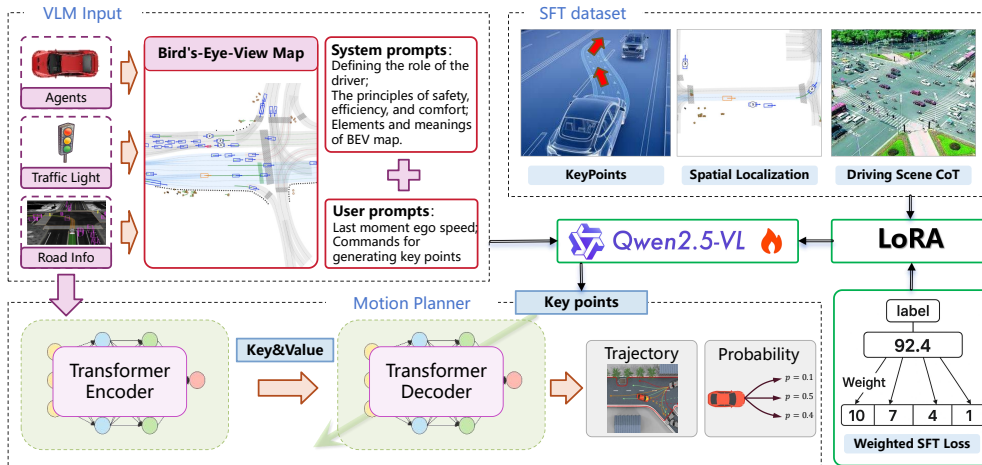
VLM Input

Agents

Traffic Light

Road Info

Bird's-Eye-View Map

System prompts:
Defining the role of the driver;
The principles of safety, efficiency, and comfort;
Elements and meanings of BEV map.

User prompts:
Last moment ego speed;
Commands for generating key points

SFT dataset

KeyPoints

Spatial Localization

Driving Scene CoT

Qwen2.5-VL

LoRA

Key points

Motion Planner

Transformer Encoder

Key&Value

Transformer Decoder

Trajectory

Probability

$p = 0.1$
$p = 0.5$
$p = 0.4$

label

92.4

Weight

| 10 | 7 | 4 | 1 |
|---|---|---|---|

Weighted SFT Loss